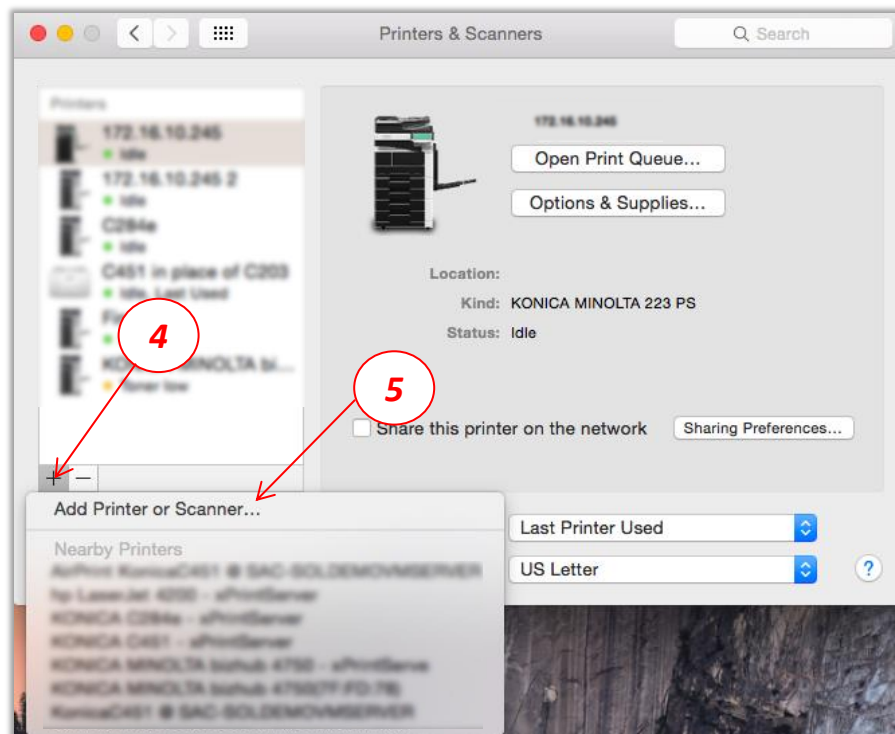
Printers & Scanners

Search

Printers

172.16.10.245
Idle

172.16.10.245 2
Idle

C284e
Idle

C451 in place of C203
Idle, Last Used

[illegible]

KONICA MINOLTA bi...
Toner low

4

5

+ −

Add Printer or Scanner...

Nearby Printers
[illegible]
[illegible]
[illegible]
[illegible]
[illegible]
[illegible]
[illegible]

172.16.10.245

Open Print Queue...

Options & Supplies...

Location:
Kind: KONICA MINOLTA 223 PS
Status: Idle

Share this printer on the network

Sharing Preferences...

Last Printer Used

US Letter

?